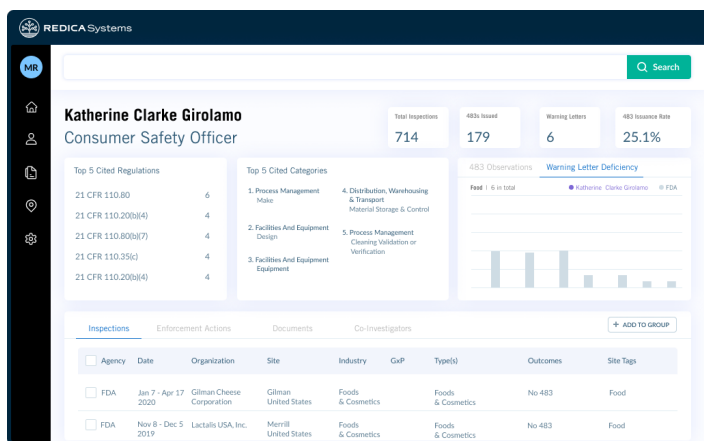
REDICA Systems

MR

Search

Katherine Clarke Girolamo
Consumer Safety Officer

Total Inspections
714

483s Issued
179

Warning Letters
6

483 Issuance Rate
25.1%

Top 5 Cited Regulations

| | |
|---|---|
| 21 CFR 110.80 | 6 |
| 21 CFR 110.20(b)(4) | 4 |
| 21 CFR 110.80(b)(7) | 4 |
| 21 CFR 110.35(c) | 4 |
| 21 CFR 110.20(b)(4) | 4 |

Top 5 Cited Categories

1. Process Management
Make

2. Facilities And Equipment
Design

3. Facilities And Equipment
Equipment

4. Distribution, Warehousing & Transport
Material Storage & Control

5. Process Management
Cleaning Validation or Verification

483 Observations
Warning Letter Deficiency

Food | 6 in total
Katherine Clarke Girolamo
FDA

Inspections
Enforcement Actions
Documents
Co-Investigators

+ ADD TO GROUP

| Agency | Date | Organization | Site | Industry | GxP | Type(s) | Outcomes | Site Tags |
|---|---|---|---|---|---|---|---|---|
| FDA | Jan 7 - Apr 17 2020 | Gilman Cheese Corporation | Gilman United States | Foods & Cosmetics | | Foods & Cosmetics | No 483 | Food |
| FDA | Nov 8 - Dec 5 2019 | Lactalis USA, Inc. | Merrill United States | Foods & Cosmetics | | Foods & Cosmetics | No 483 | Food |